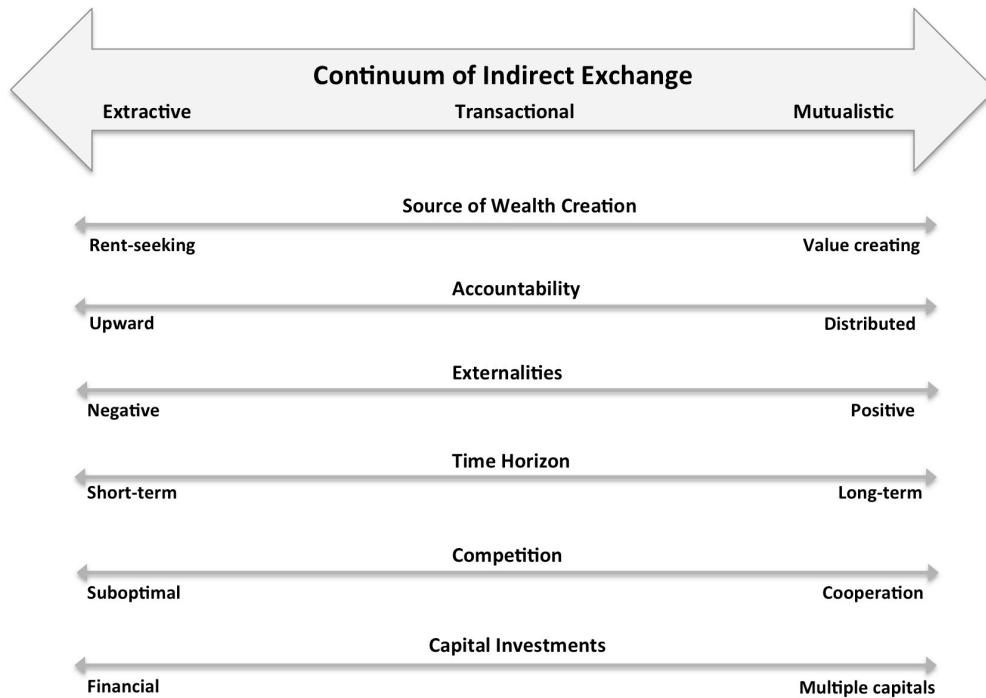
Continuum of Indirect Exchange

Extractive Transactional Mutualistic

Source of Wealth Creation

Rent-seeking Value creating

Accountability

Upward Distributed

Externalities

Negative Positive

Time Horizon

Short-term Long-term

Competition

Suboptimal Cooperation

Capital Investments

Financial Multiple capitals